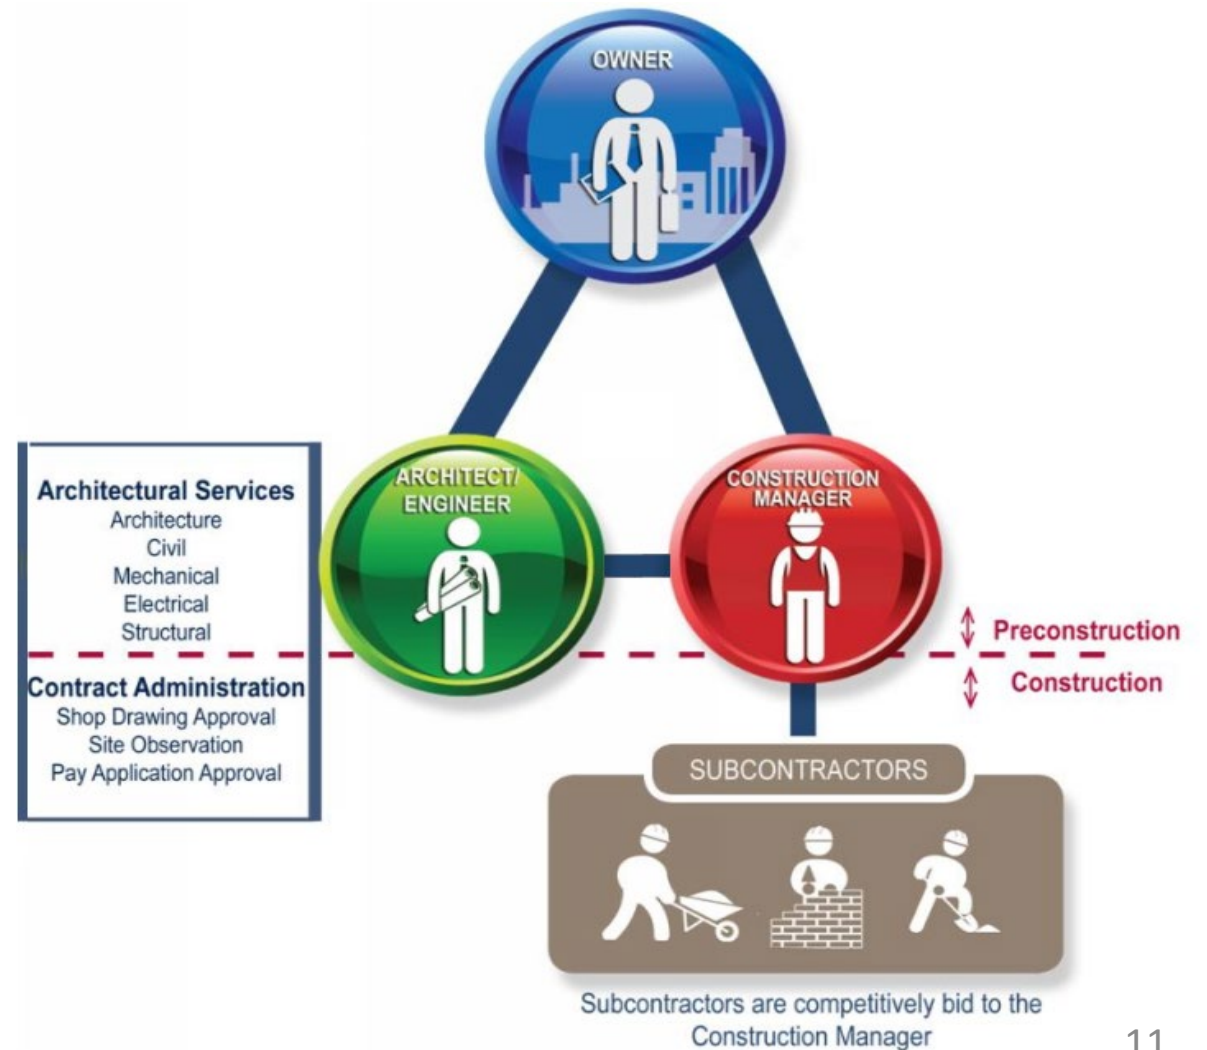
OWNER

ARCHITECT/ ENGINEER

CONSTRUCTION MANAGER

Architectural Services
Architecture
Civil
Mechanical
Electrical
Structural

Contract Administration
Shop Drawing Approval
Site Observation
Pay Application Approval

Preconstruction

Construction

SUBCONTRACTORS

Subcontractors are competitively bid to the Construction Manager

11